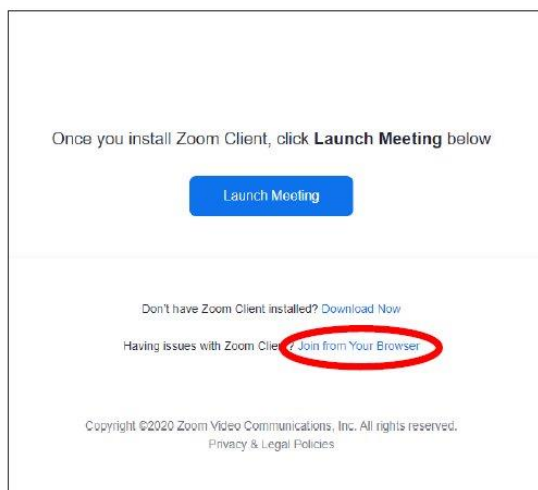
Once you install Zoom Client, click **Launch Meeting** below

Launch Meeting

Don't have Zoom Client installed? Download Now

Having issues with Zoom Cli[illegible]? Join from Your Browser

Copyright ©2020 Zoom Video Communications, Inc. All rights reserved.
Privacy & Legal Policies